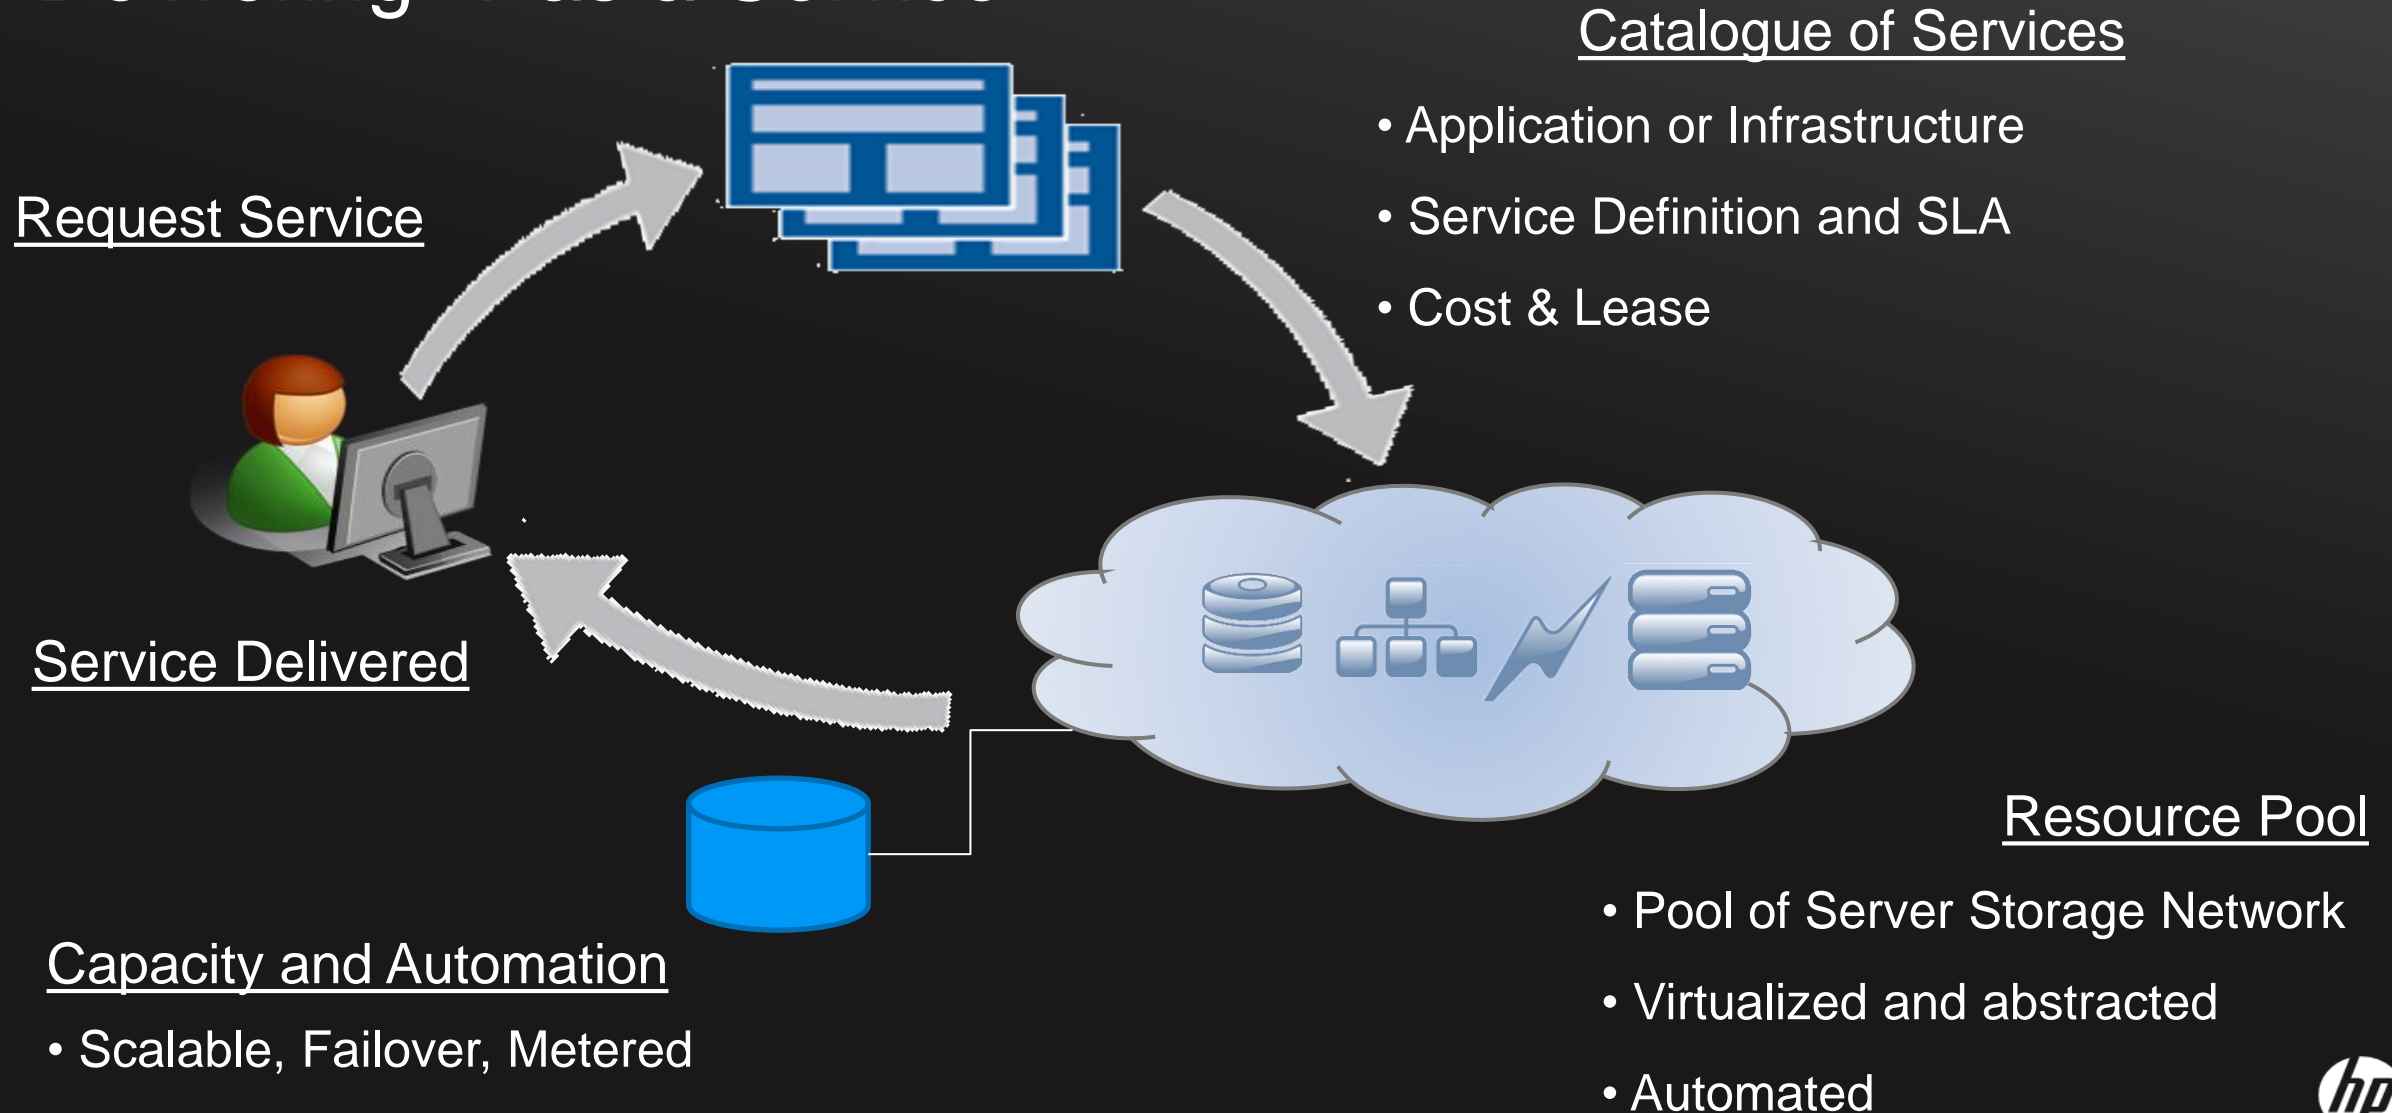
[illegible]

Catalogue of Services

• Application or Infrastructure

• Service Definition and SLA

• Cost & Lease

Request Service

Service Delivered

Resource Pool

• Pool of Server Storage Network

• Virtualized and abstracted

• Automated

Capacity and Automation

• Scalable, Failover, Metered

hp